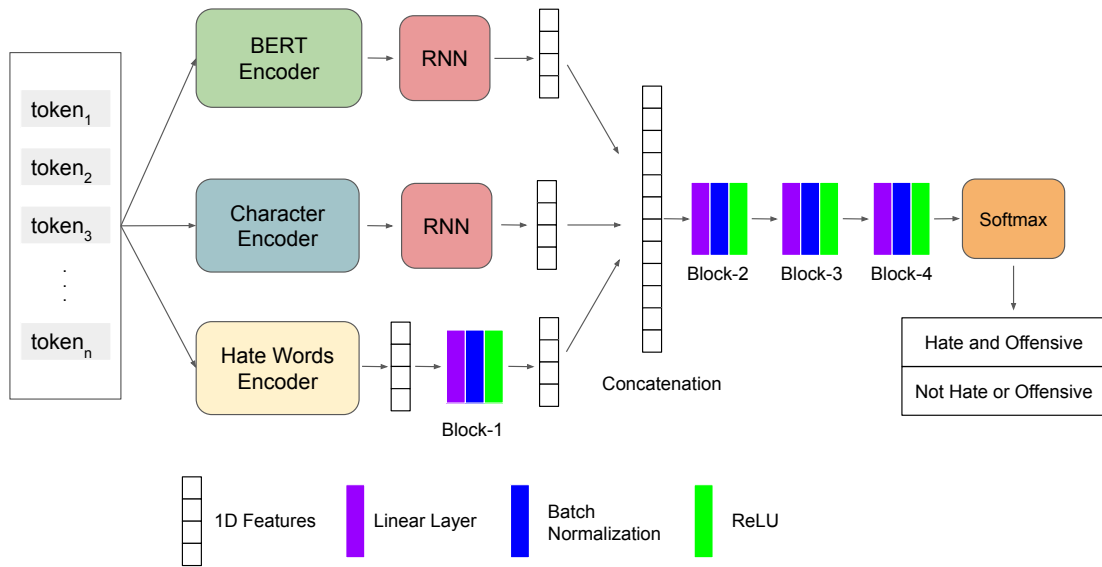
$token_1$

$token_2$

$token_3$

.
.
.

$token_n$

BERT Encoder

RNN

Character Encoder

RNN

Hate Words Encoder

Block-1

Concatenation

Block-2

Block-3

Block-4

Softmax

Hate and Offensive

Not Hate or Offensive

1D Features

Linear Layer

Batch Normalization

ReLU